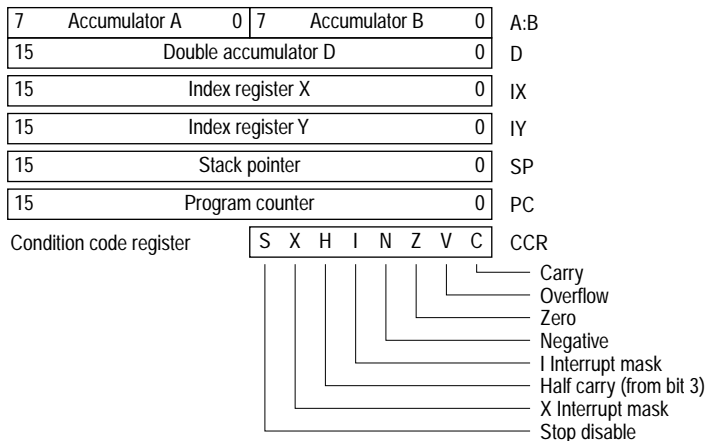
7 Accumulator A 0 | 7 Accumulator B 0 A:B

15 Double accumulator D 0 D

15 Index register X 0 IX

15 Index register Y 0 IY

15 Stack pointer 0 SP

15 Program counter 0 PC

Condition code register

| S | X | H | I | N | Z | V | C |
|---|---|---|---|---|---|---|---|

CCR

Carry
Overflow
Zero
Negative
I Interrupt mask
Half carry (from bit 3)
X Interrupt mask
Stop disable